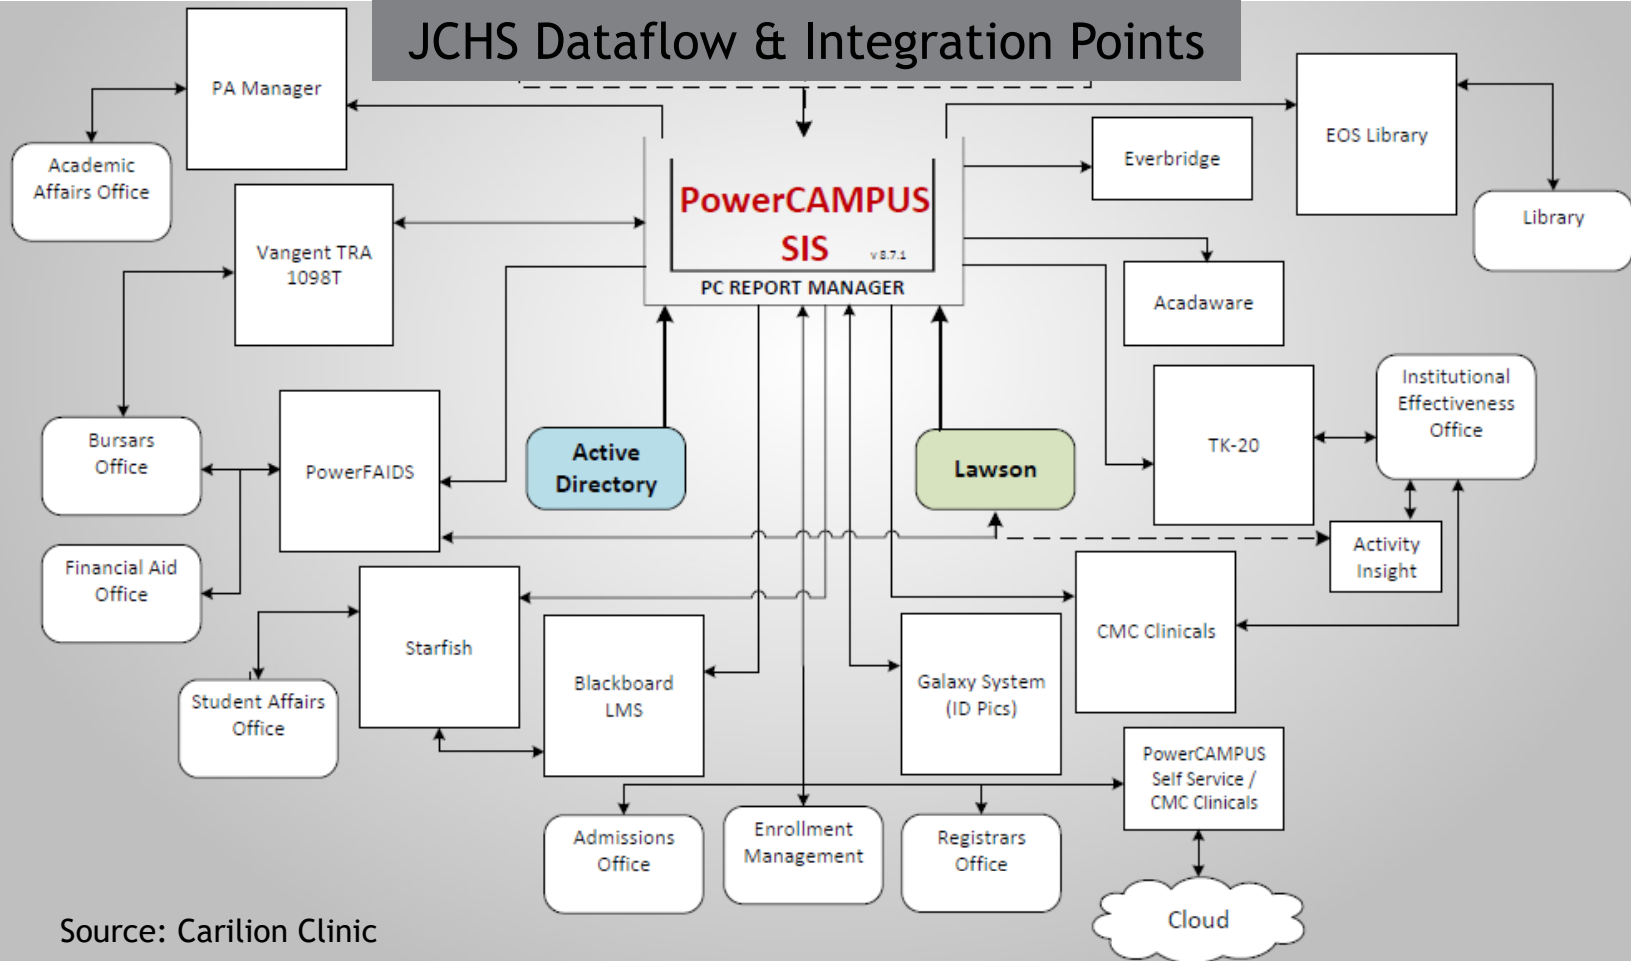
JCHS Dataflow & Integration Points

PA Manager

Academic Affairs Office

Vangent TRA 1098T

PowerCAMPUS SIS v 8.7.1

PC REPORT MANAGER

Everbridge

EOS Library

Library

Acadaware

Bursars Office

PowerFAIDS

Active Directory

Lawson

TK-20

Institutional Effectiveness Office

Activity Insight

Financial Aid Office

Starfish

CMC Clinicals

Blackboard LMS

Galaxy System (ID Pics)

Student Affairs Office

PowerCAMPUS Self Service / CMC Clinicals

Admissions Office

Enrollment Management

Registrars Office

Cloud

Source: Carilion Clinic